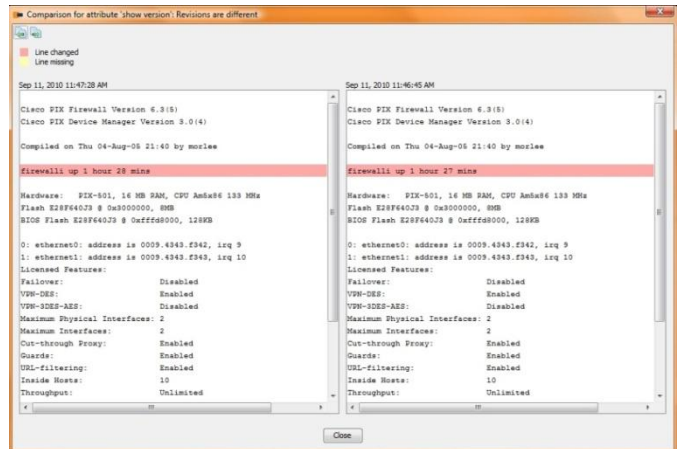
Comparison for attribute 'show version': Revisions are different

Line changed
Line missing

Sep 11, 2010 11:47:28 AM

Cisco PIX Firewall Version 6.3(5)
Cisco PIX Device Manager Version 3.0(4)

Compiled on Thu 04-Aug-05 21:40 by morlee

firewall1 up 1 hour 28 mins

Hardware: PIX-501, 16 MB RAM, CPU Am5x86 133 MHz
Flash E28F640J3 @ 0x3000000, 8MB
BIOS Flash E28F640J3 @ 0xfffd8000, 128KB

0: ethernet0: address is 0009.4343.f342, irq 9
1: ethernet1: address is 0009.4343.f343, irq 10
Licensed Features:
Failover: Disabled
VPN-DES: Enabled
VPN-3DES-AES: Disabled
Maximum Physical Interfaces: 2
Maximum Interfaces: 2
Cut-through Proxy: Enabled
Guards: Enabled
URL-filtering: Enabled
Inside Hosts: 10
Throughput: Unlimited

Sep 11, 2010 11:46:45 AM

Cisco PIX Firewall Version 6.3(5)
Cisco PIX Device Manager Version 3.0(4)

Compiled on Thu 04-Aug-05 21:40 by morlee

firewall1 up 1 hour 27 mins

Hardware: PIX-501, 16 MB RAM, CPU Am5x86 133 MHz
Flash E28F640J3 @ 0x3000000, 8MB
BIOS Flash E28F640J3 @ 0xfffd8000, 128KB

0: ethernet0: address is 0009.4343.f342, irq 9
1: ethernet1: address is 0009.4343.f343, irq 10
Licensed Features:
Failover: Disabled
VPN-DES: Enabled
VPN-3DES-AES: Disabled
Maximum Physical Interfaces: 2
Maximum Interfaces: 2
Cut-through Proxy: Enabled
Guards: Enabled
URL-filtering: Enabled
Inside Hosts: 10
Throughput: Unlimited

Close